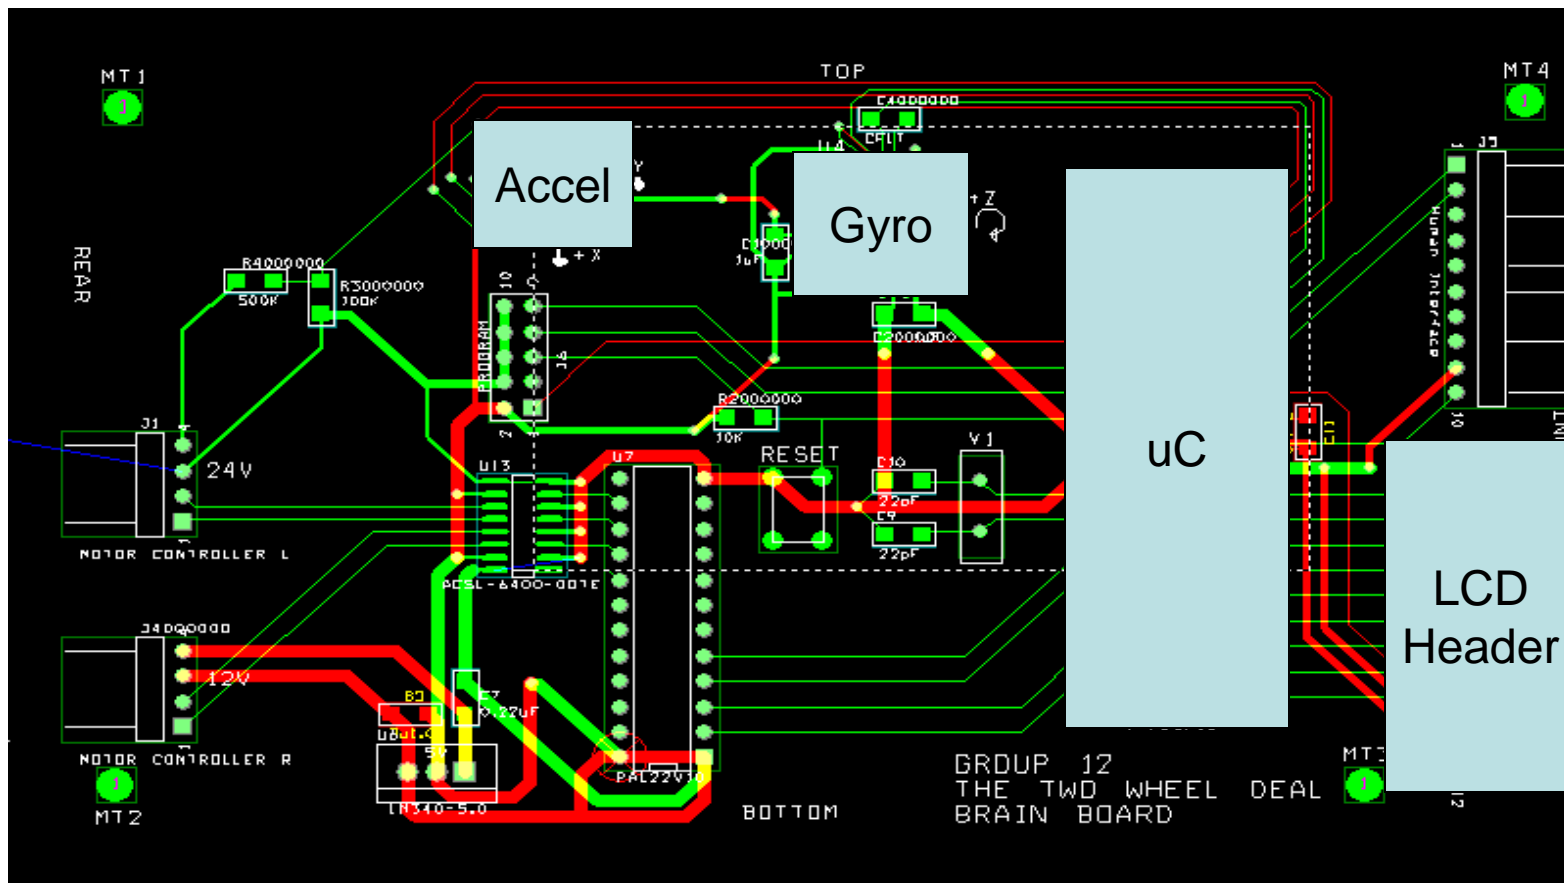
MT1

TOP

MT4

C4000000

C4LT

Accel

Y

U4

Gyro

+Z

J3

+X

REAR

R4000000

500K

R3000000

100K

PROGRAM

J6

C1000

1uF

C2000000

Human Interface

uC

R2000000

10K

J1

24V

U13

U7

RESET

C10

22pF

C9

22pF

V1

C11

MOTOR CONTROLLER L

ADSL-6400-001E

LCD Header

J4000000

12V

B3

C7

0.22uF

U8

5V

PAL22V10

LM340-5.0

MOTOR CONTROLLER R

MT2

BOTTOM

GROUP 12
THE TWO WHEEL DEAL
BRAIN BOARD

MT3